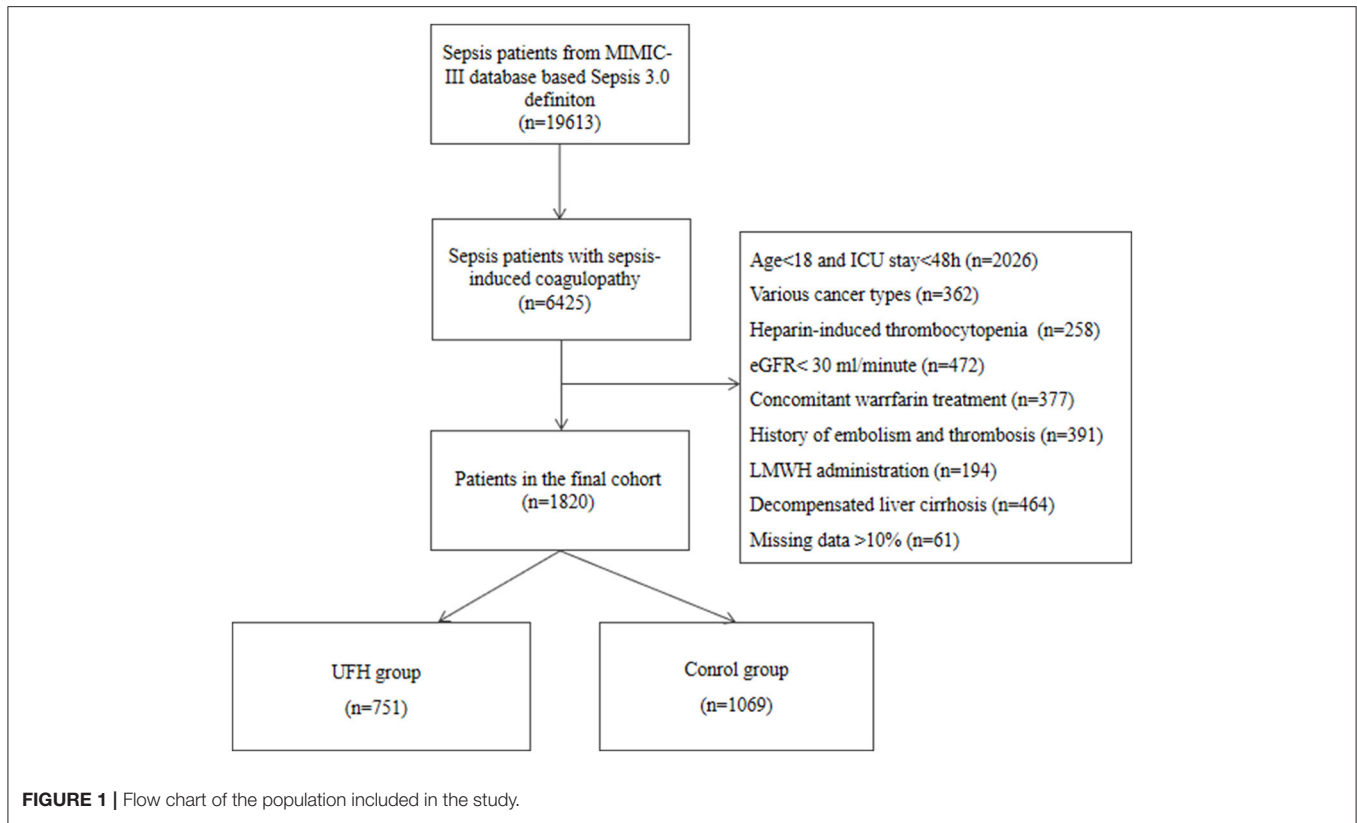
Sepsis patients from MIMIC-III database based Sepsis 3.0 definiton
(n=19613)

Sepsis patients with sepsis-induced coagulopathy
(n=6425)

Age<18 and ICU stay<48h (n=2026)
Various cancer types (n=362)
Heparin-induced thrombocytopenia (n=258)
eGFR< 30 ml/minute (n=472)
Concomitant warrfarin treatment (n=377)
History of embolism and thrombosis (n=391)
LMWH administration (n=194)
Decompensated liver cirrhosis (n=464)
Missing data >10% (n=61)

Patients in the final cohort
(n=1820)

UFH group
(n=751)

Conrol group
(n=1069)

FIGURE 1 | Flow chart of the population included in the study.